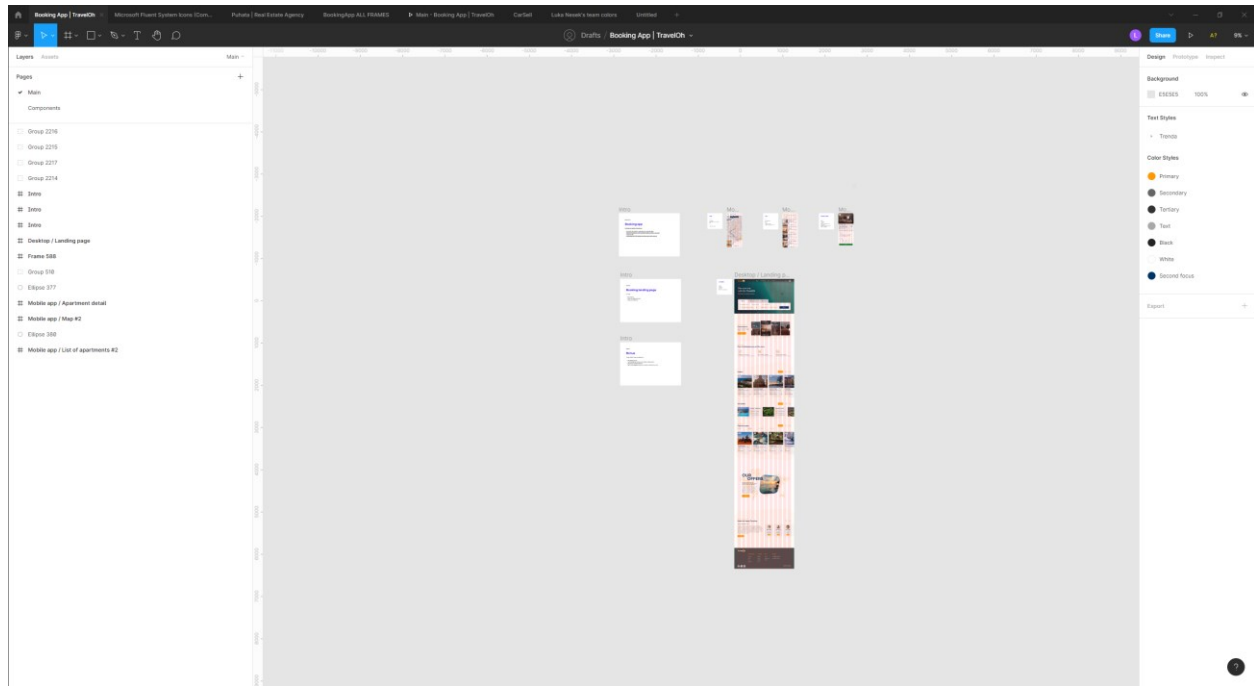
Booking App | TravelOh × Microsoft Fluent System Icons (Com... Puhala | Real Estate Agency BookingApp ALL FRAMES Main - Booking App | TravelOh CarSell Luka Novak's team colors Untitled +

Drafts / Booking App | TravelOh

Share A? 9%

Layers Assets Main

Pages +
✓ Main
Components

Group 2216
Group 2215
Group 2217
Group 2214
Intro
Intro
Intro
Desktop / Landing page
Frame 588
Group 518
Ellipse 377
Mobile app / Apartment detail
Mobile app / Map #2
Ellipse 368
Mobile app / List of apartments #2

Intro
Booking App
Mo...
Mo...
Mo...
Intro
Booking landing page
Desktop / Landing p...
Intro
Mobile
OUR OFFERS

Design Prototype Inspect

Background
E5E5E5 100%

Text Styles
Trends

Color Styles
Primary
Secondary
Tertiary
Text
Black
White
Second focus

Export +

?